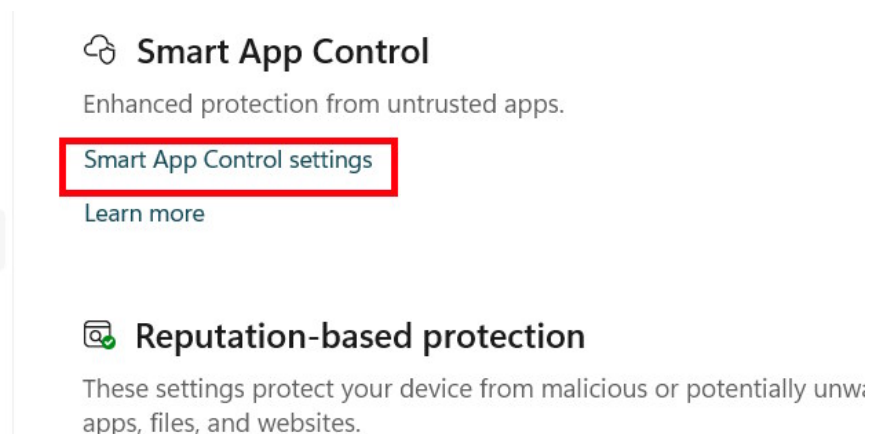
Smart App Control

Enhanced protection from untrusted apps.

Smart App Control settings

Learn more

Reputation-based protection

These settings protect your device from malicious or potentially unwa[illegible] apps, files, and websites.